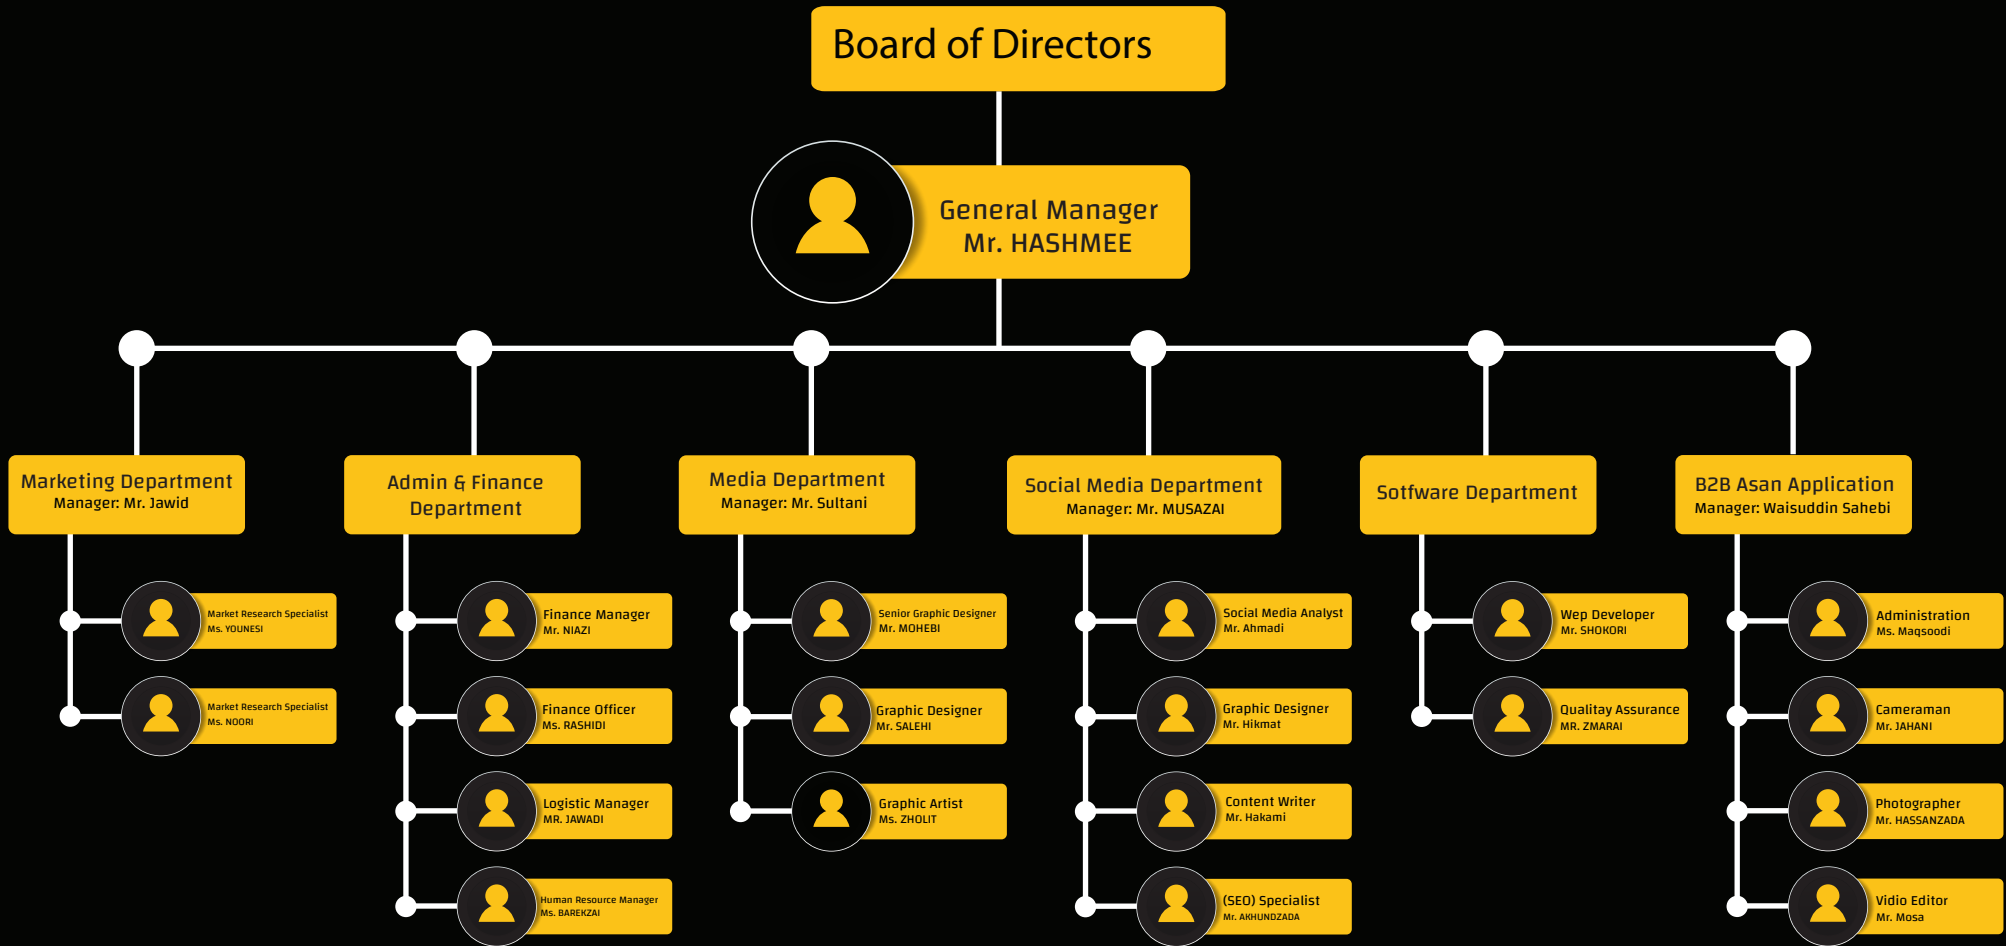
Board of Directors

General Manager
Mr. HASHMEE

Marketing Department
Manager: Mr. Jawid

Market Research Specialist
Ms. YOUNESI

Market Research Specialist
Ms. NOORI

Admin & Finance Department

Finance Manager
Mr. NIAZI

Finance Officer
Ms. RASHIDI

Logistic Manager
MR. JAWADI

Human Resource Manager
Ms. BAREKZAI

Media Department
Manager: Mr. Sultani

Senior Graphic Designer
Mr. MOHEBI

Graphic Designer
Mr. SALEHI

Graphic Artist
Ms. ZHOLIT

Social Media Department
Manager: Mr. MUSAZAI

Social Media Analyst
Mr. Ahmadi

Graphic Designer
Mr. Hikmat

Content Writer
Mr. Hakami

(SEO) Specialist
Mr. AKHUNDZADA

Sotfware Department

Wep Developer
Mr. SHOKORI

Qualitay Assurance
MR. ZMARAI

B2B Asan Application
Manager: Waisuddin Sahebi

Administration
Ms. Maqsoodi

Cameraman
Mr. JAHANI

Photographer
Mr. HASSANZADA

Vidio Editor
Mr. Mosa